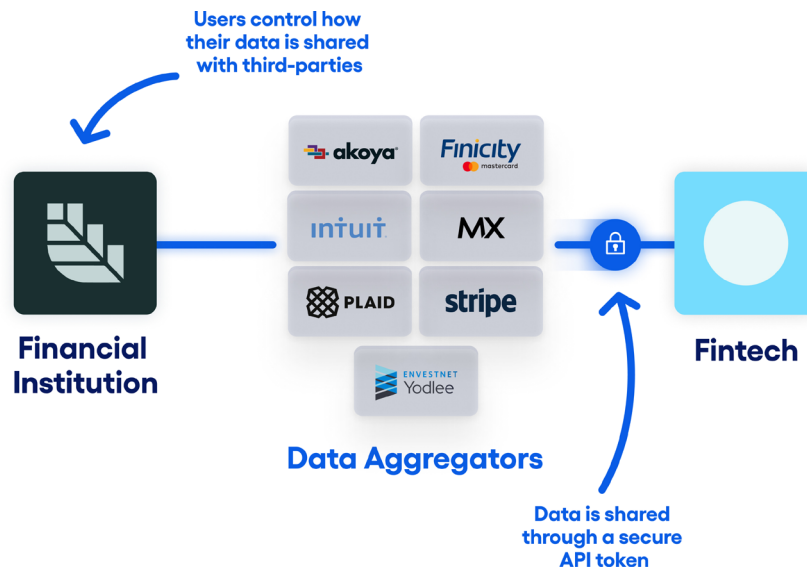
Users control how their data is shared with third-parties

Financial Institution

akoya

Finicity
mastercard

INTUIT

MX

PLAID

stripe

ENVESTNET
Yodlee

Data Aggregators

Fintech

Data is shared through a secure API token